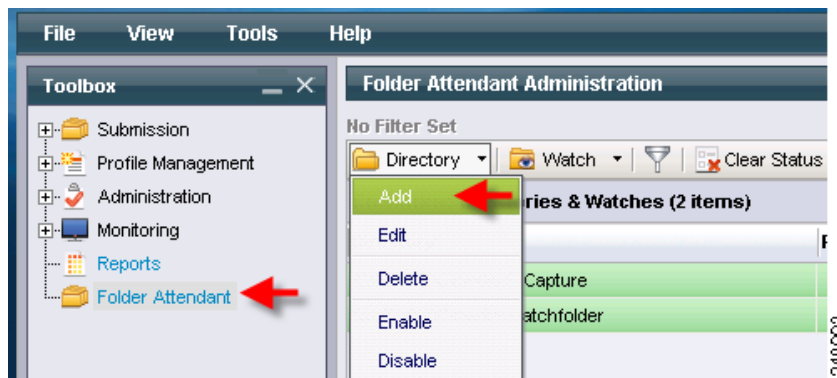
File View Tools Help

Toolbox

Submission
Profile Management
Administration
Monitoring
Reports
Folder Attendant

Folder Attendant Administration

No Filter Set

Directory
Watch
Clear Status

Add
Edit
Delete
Enable
Disable

ries & Watches (2 items)

Capture
atchfolder

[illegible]